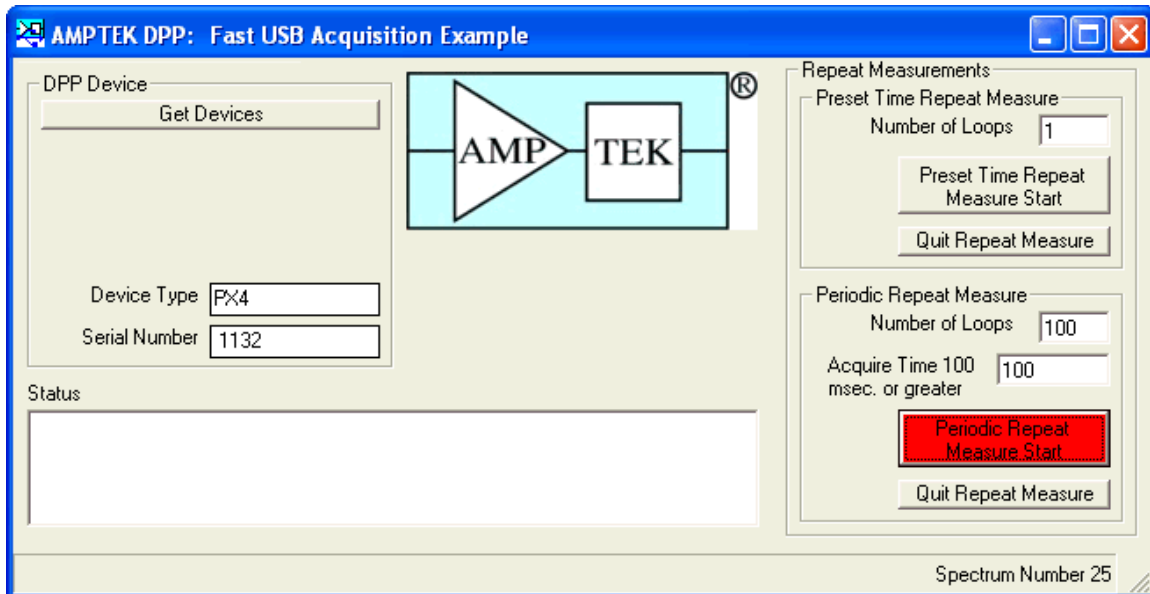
AMPTEK DPP: Fast USB Acquisition Example

DPP Device

Get Devices

AMP TEK ®

Device Type PX4

Serial Number 1132

Status

Repeat Measurements

Preset Time Repeat Measure

Number of Loops 1

Preset Time Repeat Measure Start

Quit Repeat Measure

Periodic Repeat Measure

Number of Loops 100

Acquire Time 100 msec. or greater 100

Periodic Repeat Measure Start

Quit Repeat Measure

Spectrum Number 25